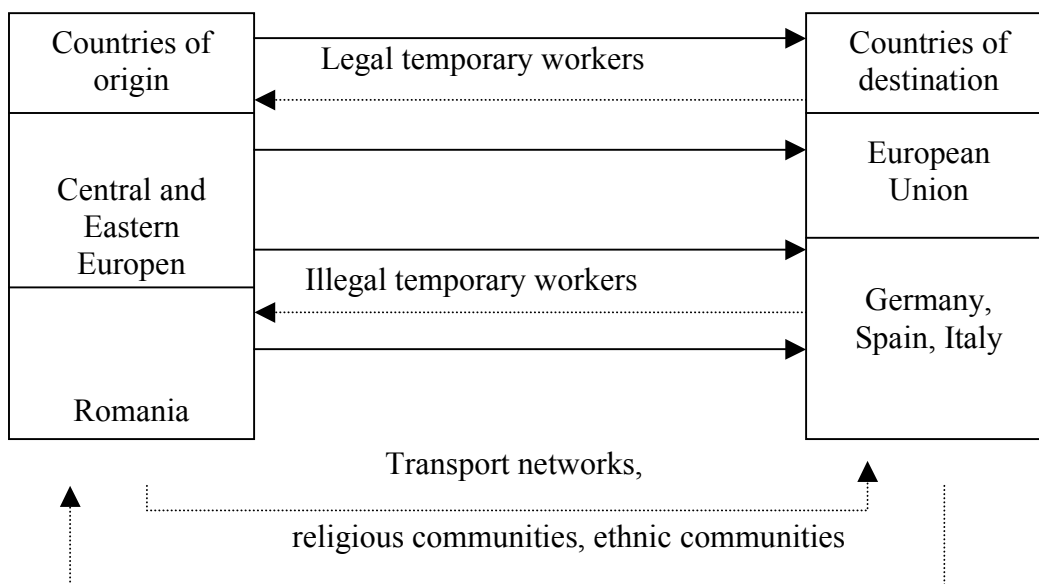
Countries of origin

Legal temporary workers

Countries of destination

Central and Eastern Europen

European Union

Illegal temporary workers

Germany, Spain, Italy

Romania

Transport networks,

religious communities, ethnic communities